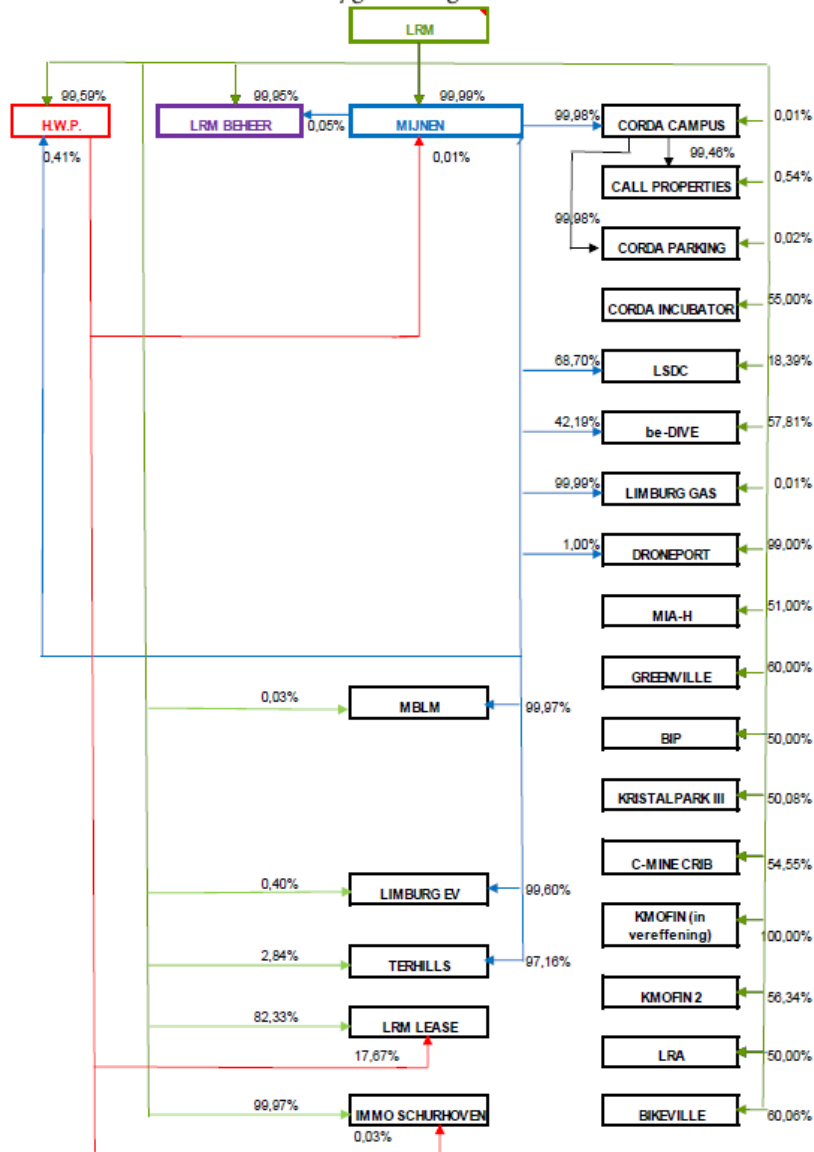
LRM

99,59%
H.W.P.
0,41%
99,95%
LRM BEHEER
0,05%
99,99%
MIJNEN
0,01%

99,98%
CORDA CAMPUS
0,01%
99,46%
CALL PROPERTIES
0,54%
99,98%
CORDA PARKING
0,02%
CORDA INCUBATOR
55,00%
68,70%
LSDC
18,39%
42,19%
be-DIVE
57,81%
99,99%
LIMBURG GAS
0,01%
1,00%
DRONEPORT
99,00%
MIA-H
51,00%
GREENVILLE
60,00%
BIP
50,00%
KRISTALPARK III
50,08%
C-MINE CRIB
54,55%
KMOFIN (in vereffening)
100,00%
KMOFIN 2
56,34%
LRA
50,00%
BIKEVILLE
60,06%

0,03%
MBLM
99,97%
0,40%
LIMBURG EV
99,60%
2,84%
TERHILLS
97,16%
82,33%
LRM LEASE
17,67%
99,97%
IMMO SCHURHOVEN
0,03%